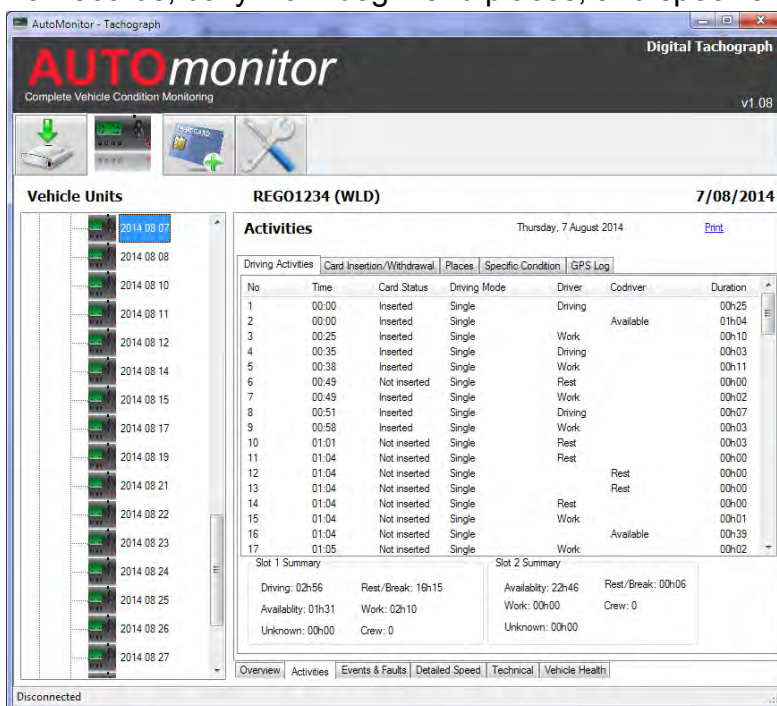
AutoMonitor - Tachograph

AUTOmonitor
Complete Vehicle Condition Monitoring

Digital Tachograph
v1.08

Vehicle Units

2014 08 07
2014 08 08
2014 08 10
2014 08 11
2014 08 12
2014 08 14
2014 08 15
2014 08 17
2014 08 19
2014 08 21
2014 08 22
2014 08 23
2014 08 24
2014 08 25
2014 08 26
2014 08 27

REGO1234 (WLD)

7/08/2014

Activities

Thursday, 7 August 2014

Print

Driving Activities | Card Insertion/Withdrawal | Places | Specific Condition | GPS Log

| No | Time | Card Status | Driving Mode | Driver | Codriver | Duration |
|---|---|---|---|---|---|---|
| 1 | 00:00 | Inserted | Single | Driving | | 00h25 |
| 2 | 00:00 | Inserted | Single | | Available | 01h04 |
| 3 | 00:25 | Inserted | Single | Work | | 00h10 |
| 4 | 00:35 | Inserted | Single | Driving | | 00h03 |
| 5 | 00:38 | Inserted | Single | Work | | 00h11 |
| 6 | 00:49 | Not inserted | Single | Rest | | 00h00 |
| 7 | 00:49 | Inserted | Single | Work | | 00h02 |
| 8 | 00:51 | Inserted | Single | Driving | | 00h07 |
| 9 | 00:58 | Inserted | Single | Work | | 00h03 |
| 10 | 01:01 | Not inserted | Single | Rest | | 00h03 |
| 11 | 01:04 | Not inserted | Single | Rest | | 00h00 |
| 12 | 01:04 | Not inserted | Single | | Rest | 00h00 |
| 13 | 01:04 | Not inserted | Single | | Rest | 00h00 |
| 14 | 01:04 | Not inserted | Single | Rest | | 00h00 |
| 15 | 01:04 | Not inserted | Single | Work | | 00h01 |
| 16 | 01:04 | Not inserted | Single | | Available | 00h39 |
| 17 | 01:05 | Not inserted | Single | Work | | 00h02 |

Slot 1 Summary
Driving: 02h56
Rest/Break: 16h15
Availablity: 01h31
Work: 02h10
Unknown: 00h00
Crew: 0

Slot 2 Summary
Availablity: 22h46
Rest/Break: 00h06
Work: 00h00
Crew: 0
Unknown: 00h00

Overview | Activities | Events & Faults | Detailed Speed | Technical | Vehicle Health

Disconnected